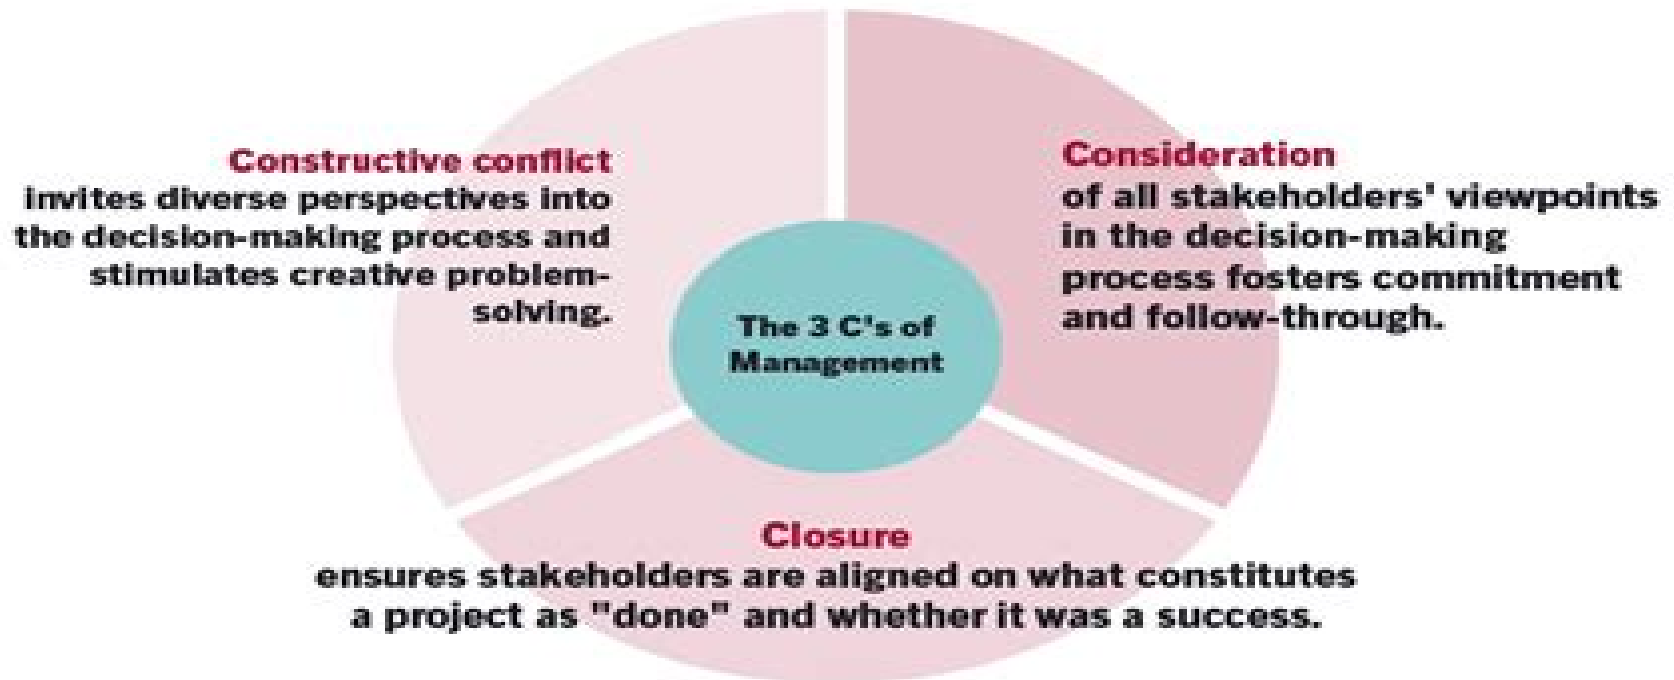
Constructive conflict
invites diverse perspectives into the decision-making process and stimulates creative problem-solving.

The 3 C's of Management

Consideration
of all stakeholders' viewpoints in the decision-making process fosters commitment and follow-through.

Closure
ensures stakeholders are aligned on what constitutes a project as "done" and whether it was a success.